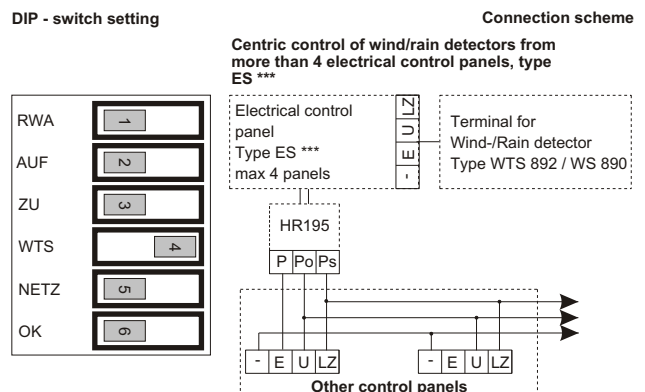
DIP - switch setting

Connection scheme

Centric control of wind/rain detectors from more than 4 electrical control panels, type ES ***

| RWA | 1 |
|---|---|
| AUF | 2 |
| ZU | 3 |
| WTS | 4 |
| NETZ | 5 |
| OK | 6 |

Electrical control panel Type ES *** max 4 panels

- E U LZ

Terminal for Wind-/Rain detector Type WTS 892 / WS 890

HR195

P Po Ps

- E U LZ

- E U LZ

Other control panels